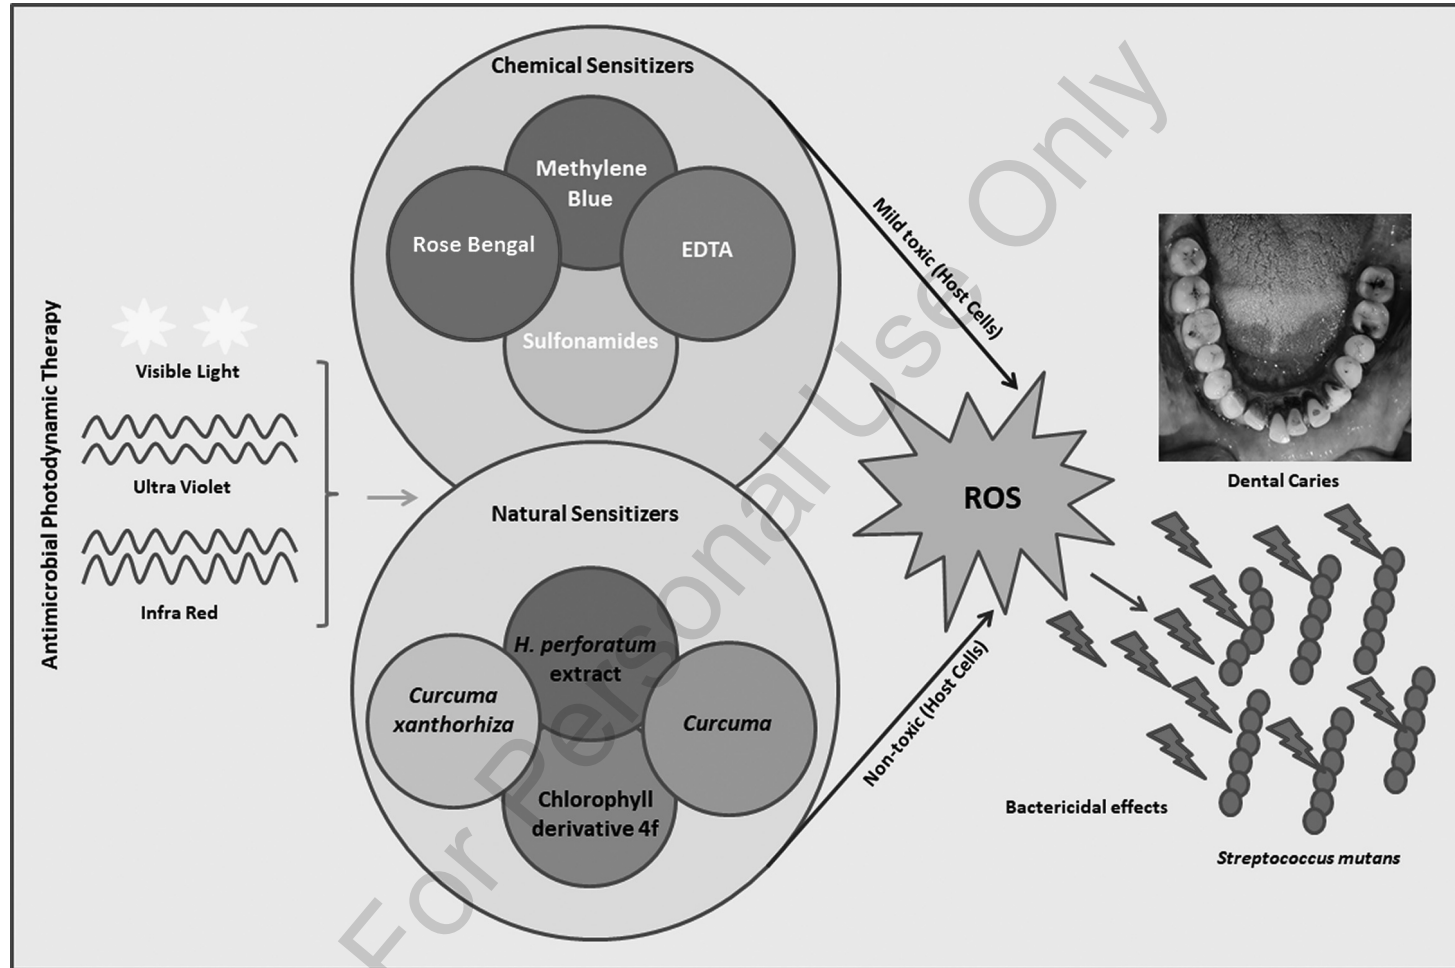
Antimicrobial Photodynamic Therapy

Visible Light

Ultra Violet

Infra Red

Chemical Sensitizers

Methylene Blue

Rose Bengal

EDTA

Sulfonamides

Natural Sensitizers

H. perforatum extract

Curcuma xanthorhiza

Curcuma

Chlorophyll derivative 4f

Mild toxic (Host Cells)

Non-toxic (Host Cells)

ROS

Dental Caries

Bactericidal effects

Streptococcus mutans

For Personal Use Only